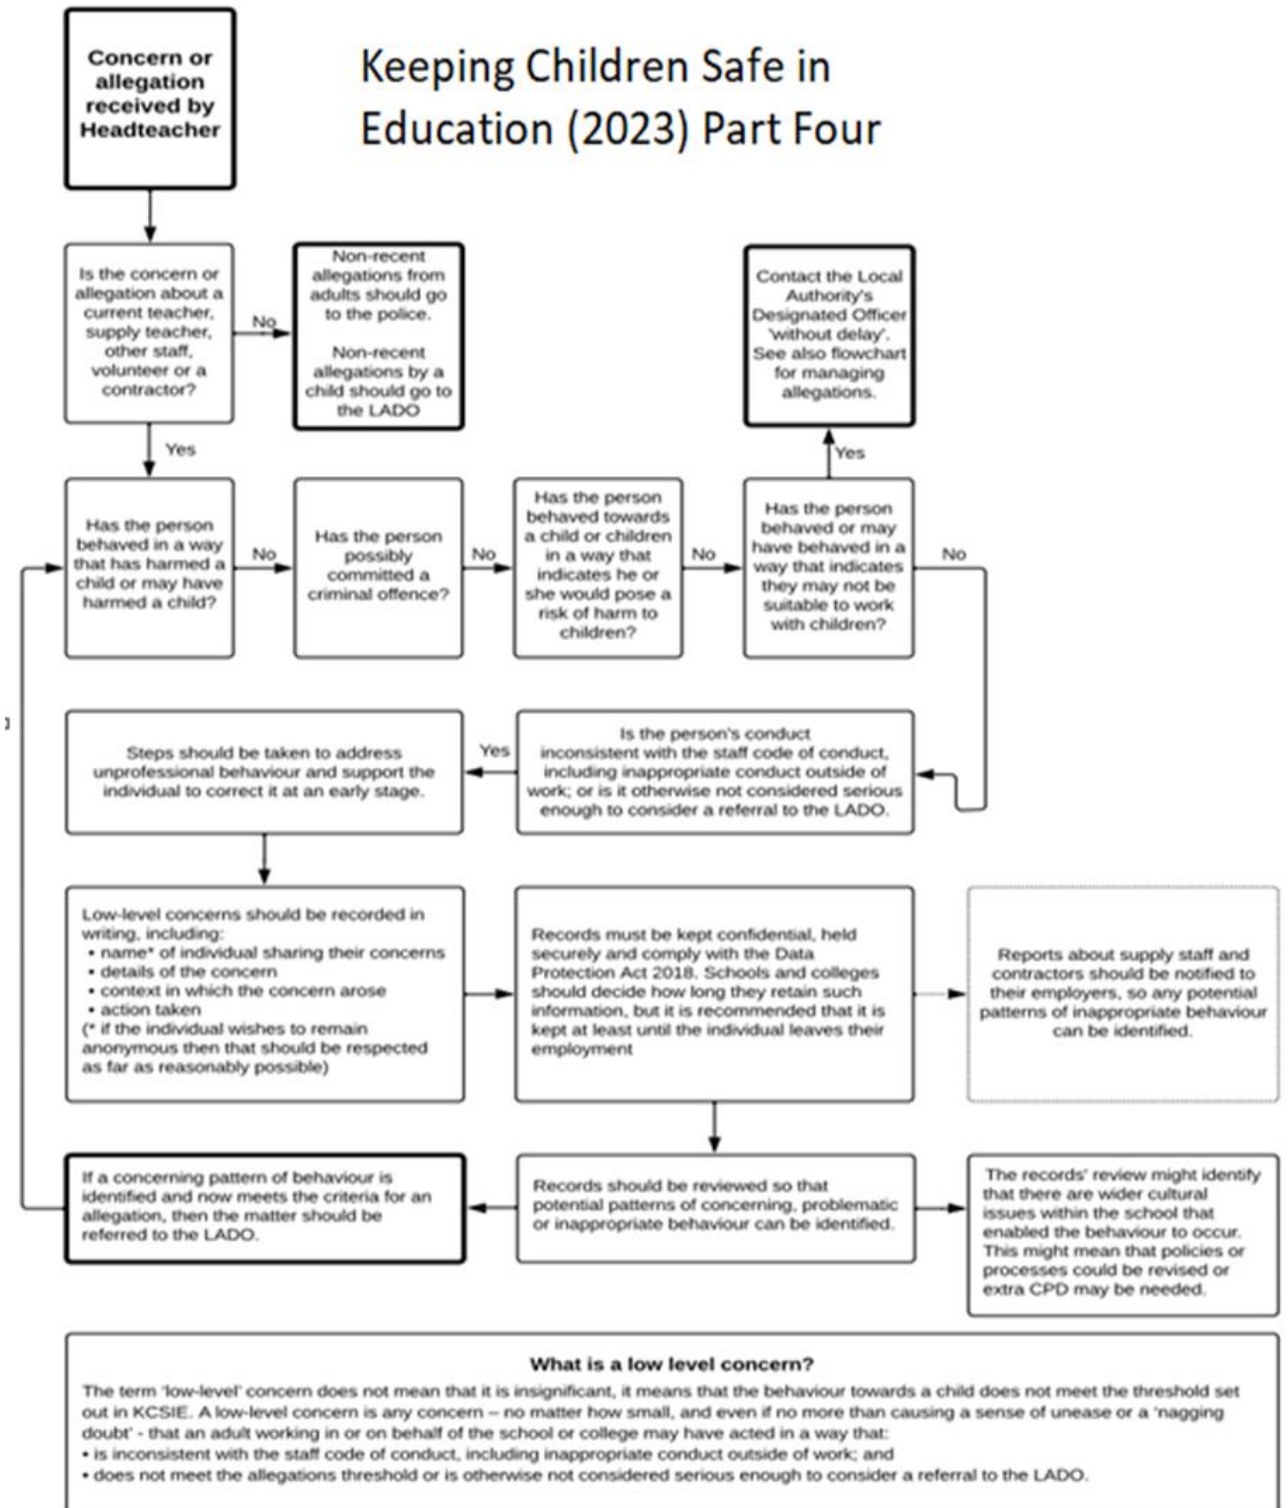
Concern or allegation received by Headteacher

Keeping Children Safe in Education (2023) Part Four

Is the concern or allegation about a current teacher, supply teacher, other staff, volunteer or a contractor?

No

Non-recent allegations from adults should go to the police.

Non-recent allegations by a child should go to the LADO

Contact the Local Authority's Designated Officer 'without delay'. See also flowchart for managing allegations.

Yes

Yes

Has the person behaved in a way that has harmed a child or may have harmed a child?

No

Has the person possibly committed a criminal offence?

No

Has the person behaved towards a child or children in a way that indicates he or she would pose a risk of harm to children?

No

Has the person behaved or may have behaved in a way that indicates they may not be suitable to work with children?

No

Steps should be taken to address unprofessional behaviour and support the individual to correct it at an early stage.

Yes

Is the person's conduct inconsistent with the staff code of conduct, including inappropriate conduct outside of work; or is it otherwise not considered serious enough to consider a referral to the LADO.

Low-level concerns should be recorded in writing, including:
• name* of individual sharing their concerns
• details of the concern
• context in which the concern arose
• action taken
(* if the individual wishes to remain anonymous then that should be respected as far as reasonably possible)

Records must be kept confidential, held securely and comply with the Data Protection Act 2018. Schools and colleges should decide how long they retain such information, but it is recommended that it is kept at least until the individual leaves their employment

Reports about supply staff and contractors should be notified to their employers, so any potential patterns of inappropriate behaviour can be identified.

If a concerning pattern of behaviour is identified and now meets the criteria for an allegation, then the matter should be referred to the LADO.

Records should be reviewed so that potential patterns of concerning, problematic or inappropriate behaviour can be identified.

The records' review might identify that there are wider cultural issues within the school that enabled the behaviour to occur. This might mean that policies or processes could be revised or extra CPD may be needed.

What is a low level concern?

The term 'low-level' concern does not mean that it is insignificant, it means that the behaviour towards a child does not meet the threshold set out in KCSIE. A low-level concern is any concern – no matter how small, and even if no more than causing a sense of unease or a 'nagging doubt' - that an adult working in or on behalf of the school or college may have acted in a way that:
• is inconsistent with the staff code of conduct, including inappropriate conduct outside of work; and
• does not meet the allegations threshold or is otherwise not considered serious enough to consider a referral to the LADO.